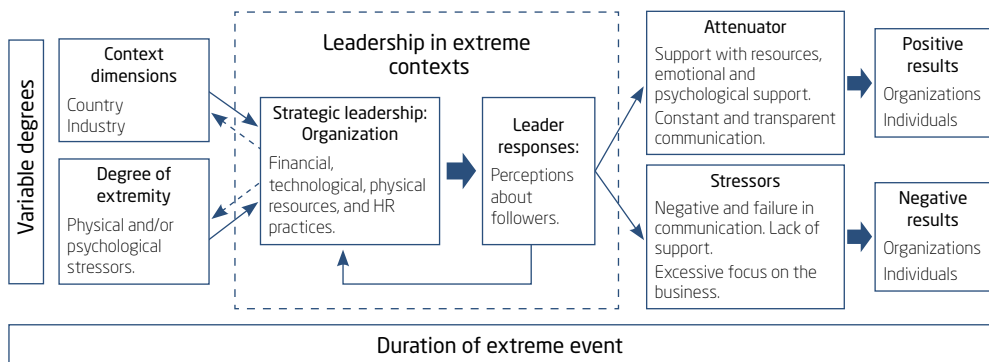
Variable degrees

Context dimensions
Country
Industry

Degree of extremity
Physical and/or psychological stressors.

Leadership in extreme contexts

Strategic leadership: Organization
Financial, technological, physical resources, and HR practices.

Leader responses:
Perceptions about followers.

Attenuator
Support with resources, emotional and psychological support.
Constant and transparent communication.

Stressors
Negative and failure in communication. Lack of support.
Excessive focus on the business.

Positive results
Organizations
Individuals

Negative results
Organizations
Individuals

Duration of extreme event